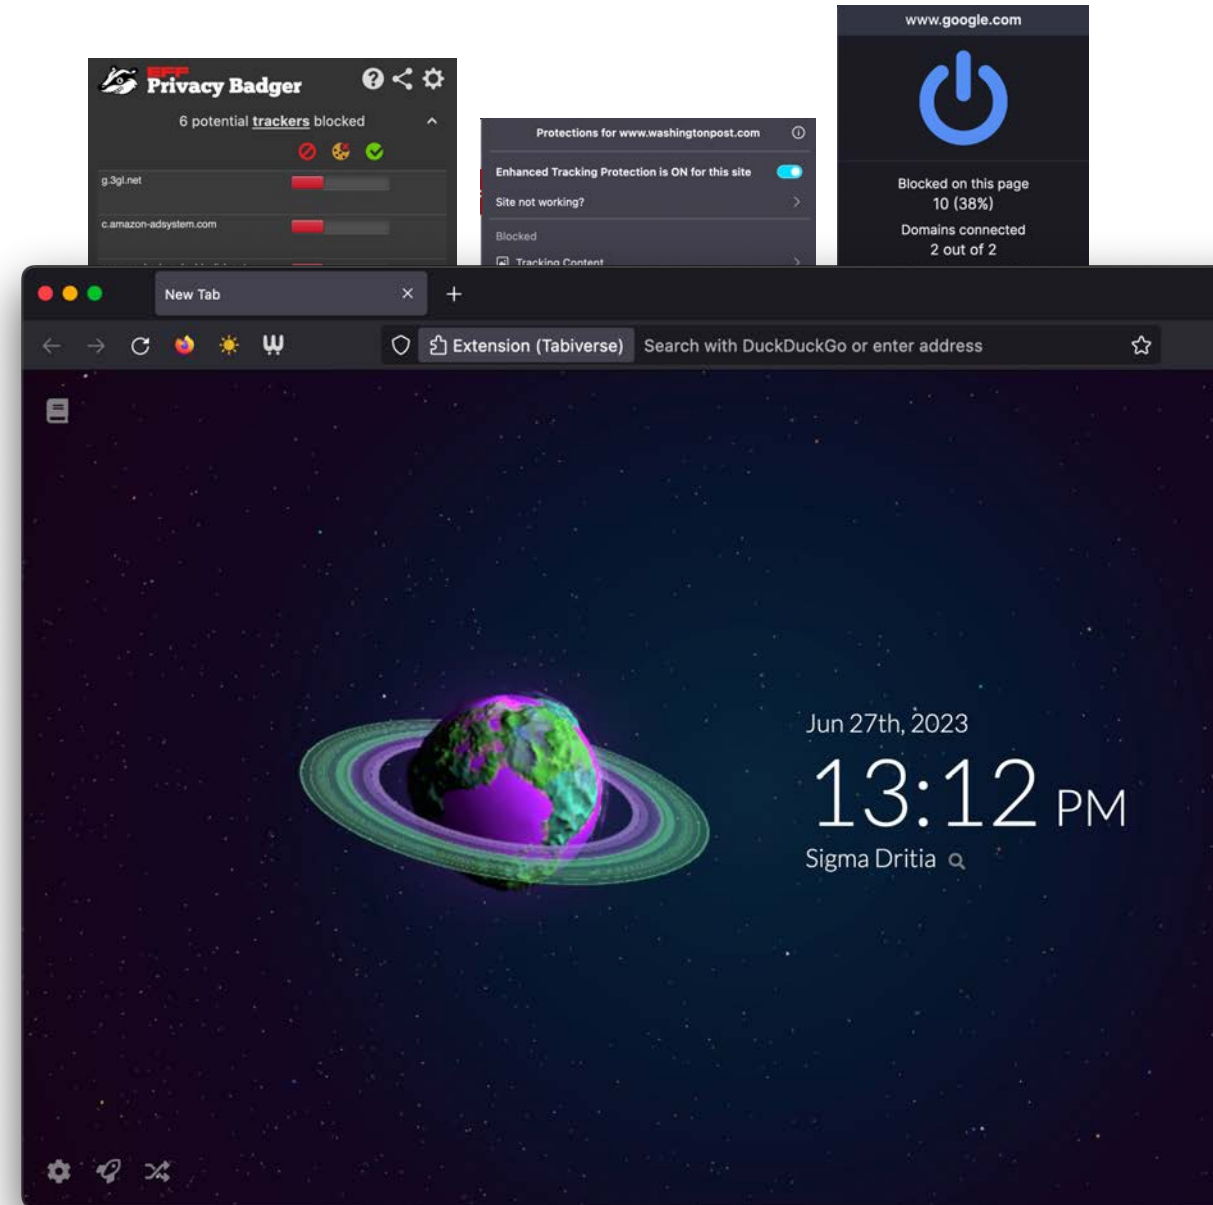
EFF Privacy Badger

6 potential trackers blocked

g.3gl.net

c.amazon-adsystem.com

Protections for www.washingtonpost.com

Enhanced Tracking Protection is ON for this site

Site not working?

Blocked

Tracking Content

www.google.com

Blocked on this page
10 (38%)

Domains connected
2 out of 2

New Tab

Extension (Tabiverse)

Search with DuckDuckGo or enter address

Jun 27th, 2023

13:12 PM

Sigma Dritia